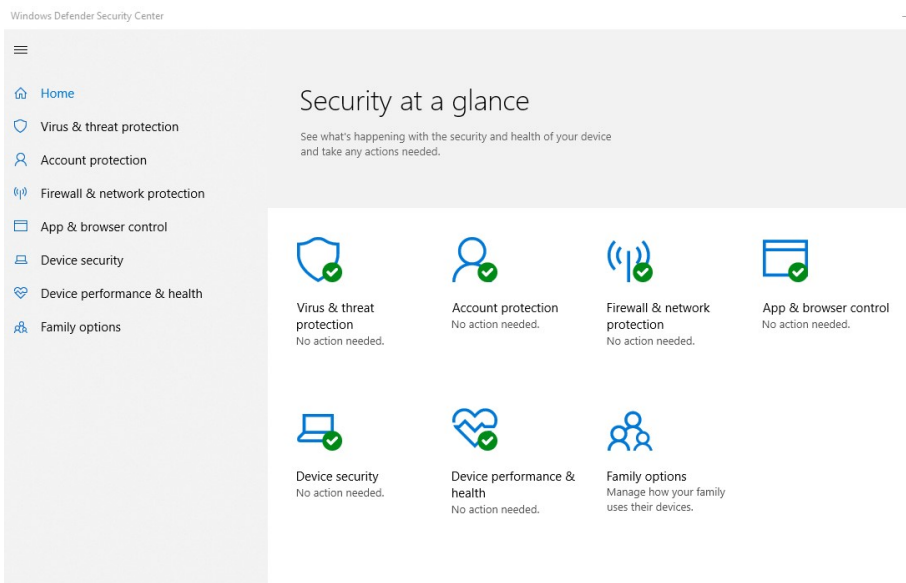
Windows Defender Security Center

Home
Virus & threat protection
Account protection
Firewall & network protection
App & browser control
Device security
Device performance & health
Family options

Security at a glance

See what's happening with the security and health of your device and take any actions needed.

Virus & threat protection
No action needed.

Account protection
No action needed.

Firewall & network protection
No action needed.

App & browser control
No action needed.

Device security
No action needed.

Device performance & health
No action needed.

Family options
Manage how your family uses their devices.